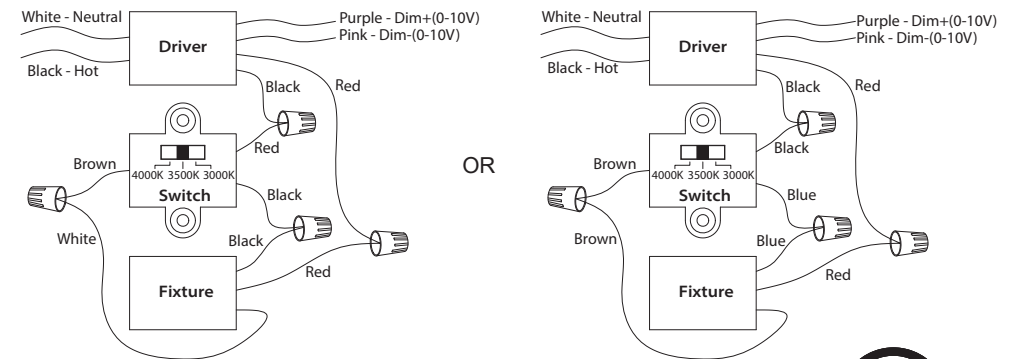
White - Neutral
Black - Hot
Driver
Purple - Dim+(0-10V)
Pink - Dim-(0-10V)
Black
Red
Red
Brown
4000K 3500K 3000K
Switch
Black
White
Black
Red
Fixture

OR

White - Neutral
Black - Hot
Driver
Purple - Dim+(0-10V)
Pink - Dim-(0-10V)
Black
Red
Black
Brown
4000K 3500K 3000K
Switch
Blue
Brown
Blue
Red
Fixture